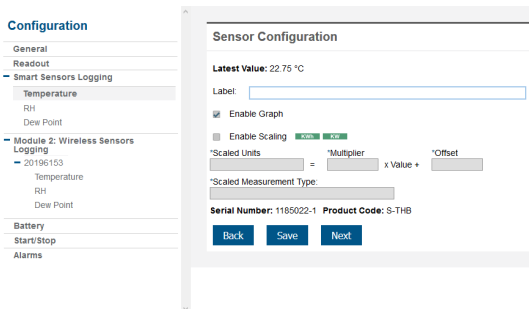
Configuration

General
Readout
Smart Sensors Logging
Temperature
RH
Dew Point
Module 2: Wireless Sensors Logging
20196153
Temperature
RH
Dew Point
Battery
Start/Stop
Alarms

Sensor Configuration

Latest Value: 22.75 °C

Label:

Enable Graph

Enable Scaling KWh KW

*Scaled Units = *Multiplier x Value + *Offset

*Scaled Measurement Type:

Serial Number: 1185022-1 Product Code: S-THB

Back Save Next